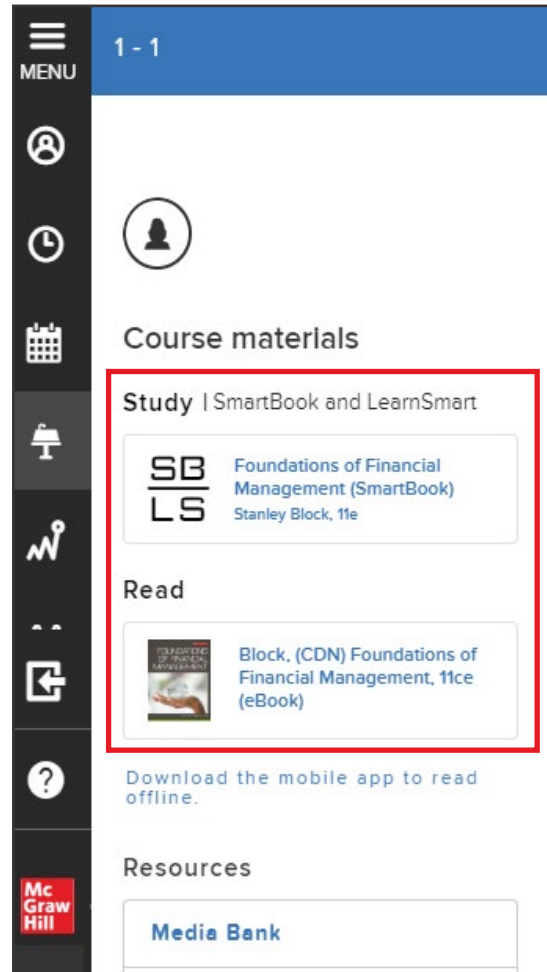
MENU

1 - 1

Course materials

Study | SmartBook and LearnSmart

SB
LS

Foundations of Financial Management (SmartBook)
Stanley Block, 11e

Read

FOUNDATIONS OF FINANCIAL MANAGEMENT

Block, (CDN) Foundations of Financial Management, 11ce (eBook)

Download the mobile app to read offline.

Resources

Media Bank

Mc Graw Hill